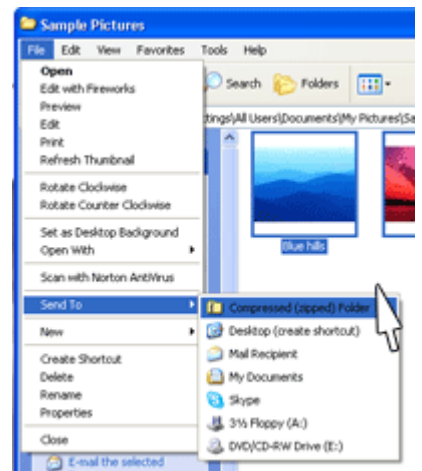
Sample Pictures

File Edit View Favorites Tools Help

Search Folders

ttings\All Users\Documents\My Pictures\Sa

Open
Edit with Fireworks
Preview
Edit
Print
Refresh Thumbnail

Rotate Clockwise
Rotate Counter Clockwise

Set as Desktop Background
Open With

Scan with Norton AntiVirus

Send To

New

Create Shortcut
Delete
Rename
Properties

Close

Blue hills

Compressed (zipped) Folder
Desktop (create shortcut)
Mail Recipient
My Documents
Skype
3½ Floppy (A:)
DVD/CD-RW Drive (E:)

E-mail the selected